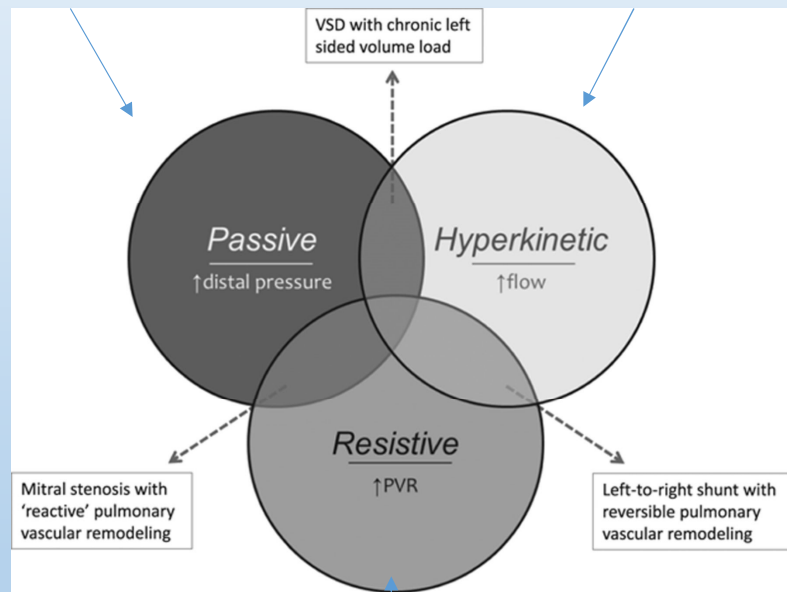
VSD with chronic left sided volume load

Passive

↑distal pressure

Hyperkinetic

↑flow

Resistive

↑PVR

Mitral stenosis with 'reactive' pulmonary vascular remodeling

Left-to-right shunt with reversible pulmonary vascular remodeling